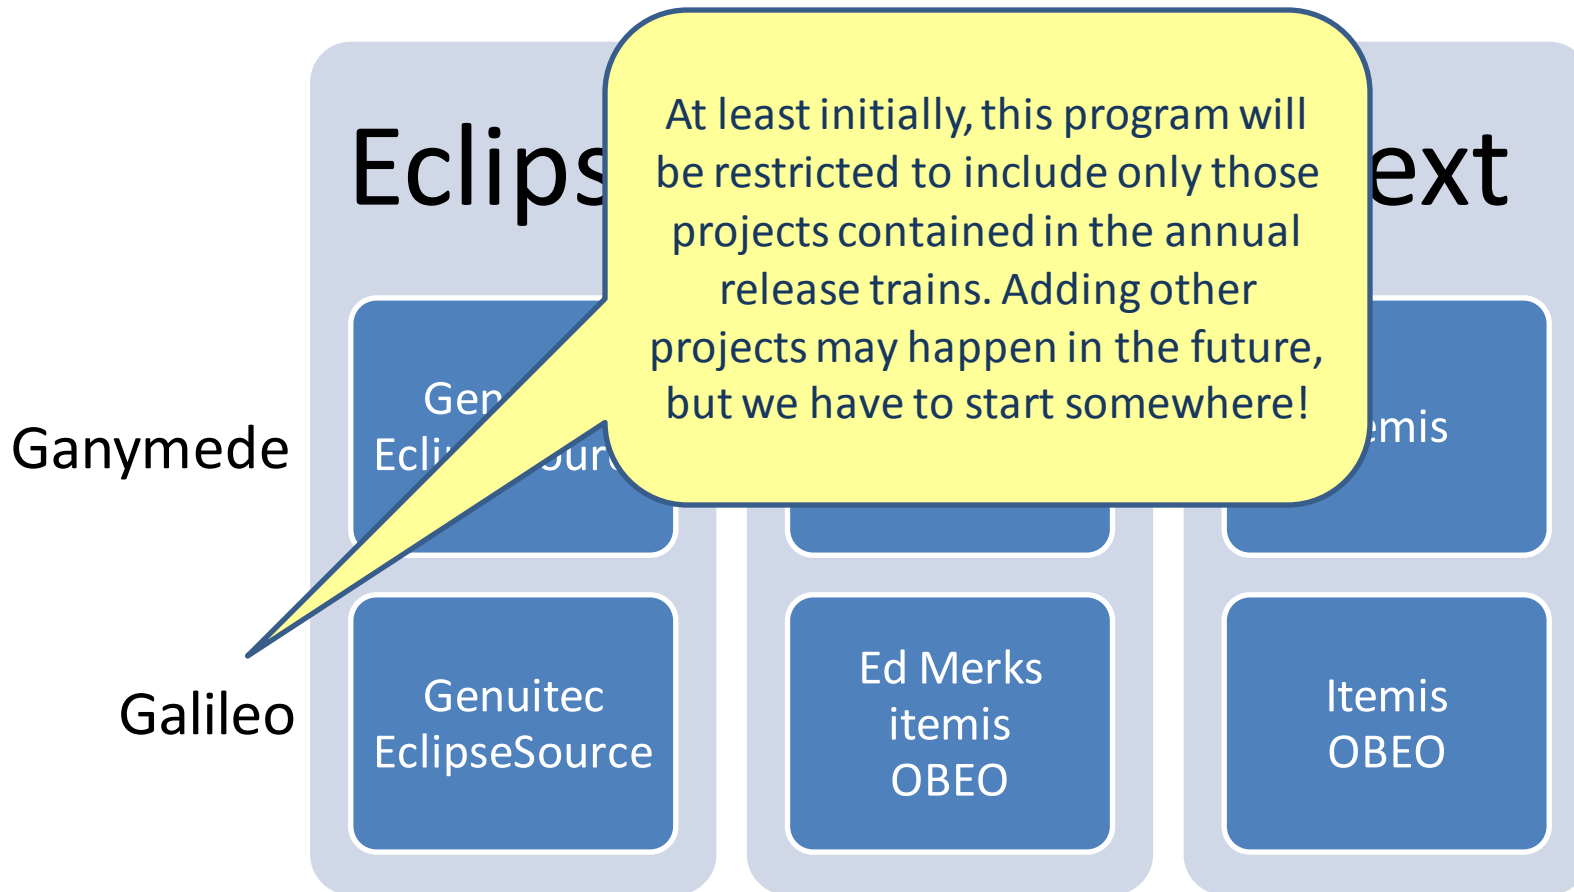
Eclips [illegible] ext

At least initially, this program will be restricted to include only those projects contained in the annual release trains. Adding other projects may happen in the future, but we have to start somewhere!

Ganymede

Gen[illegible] Ecli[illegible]ourc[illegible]

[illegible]emis

Galileo

Genuitec EclipseSource

Ed Merks itemis OBEO

Itemis OBEO